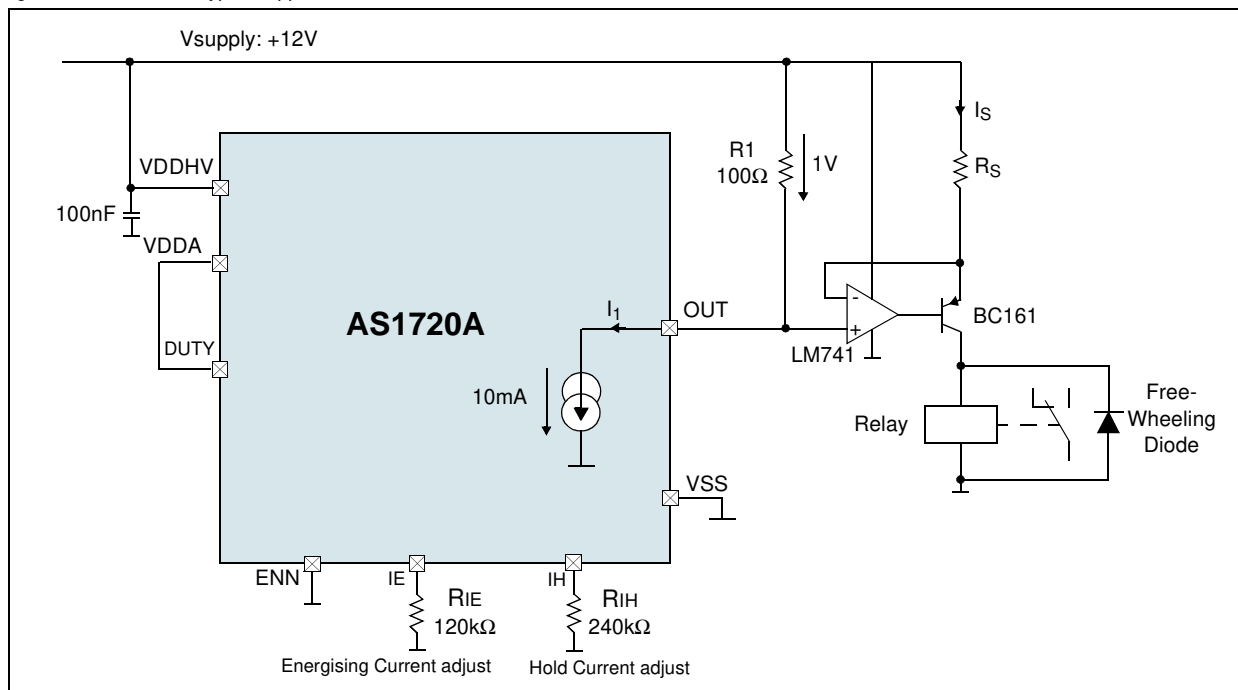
Vsupply: +12V

VDDHV
100nF
VDDA
DUTY
AS1720A
$I_1$
OUT
10mA
VSS
ENN
IE
$R_{IE}$
120kΩ
IH
$R_{IH}$
240kΩ
Energising Current adjust
Hold Current adjust
R1
100Ω
1V
$I_S$
$R_S$
-
+
LM741
BC161
Relay
Free-Wheeling Diode